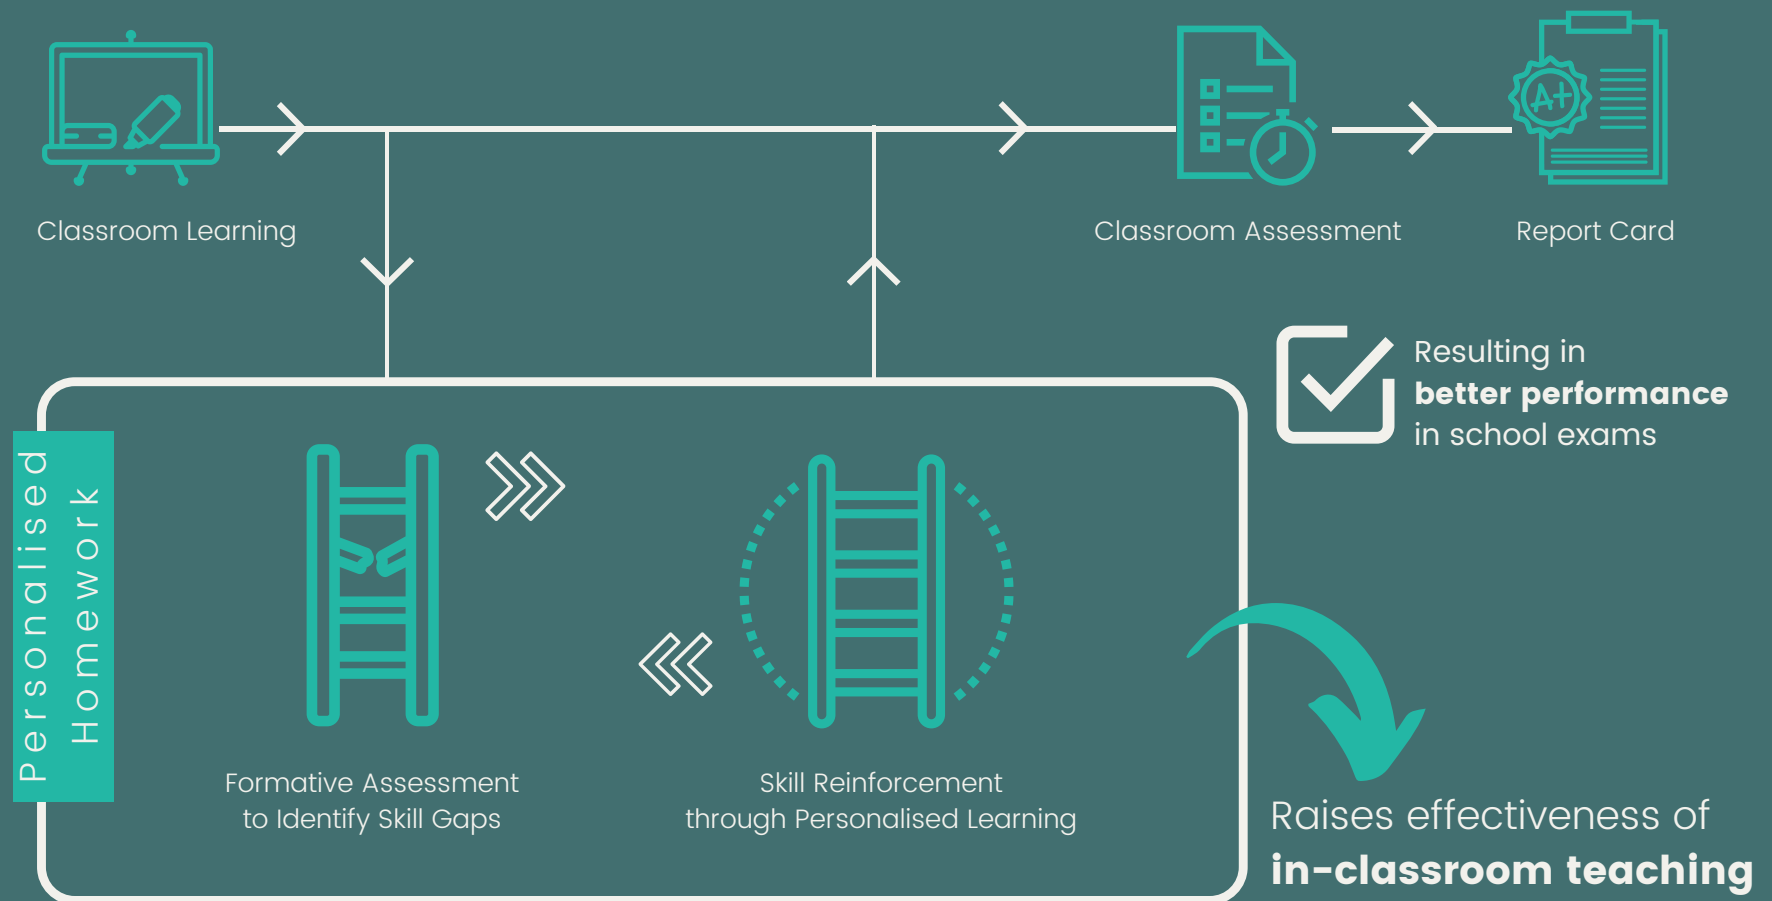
Classroom Learning

Classroom Assessment

Report Card

A+

Resulting in **better performance** in school exams

Personalised Homework

Formative Assessment to Identify Skill Gaps

Skill Reinforcement through Personalised Learning

Raises effectiveness of **in-classroom teaching**